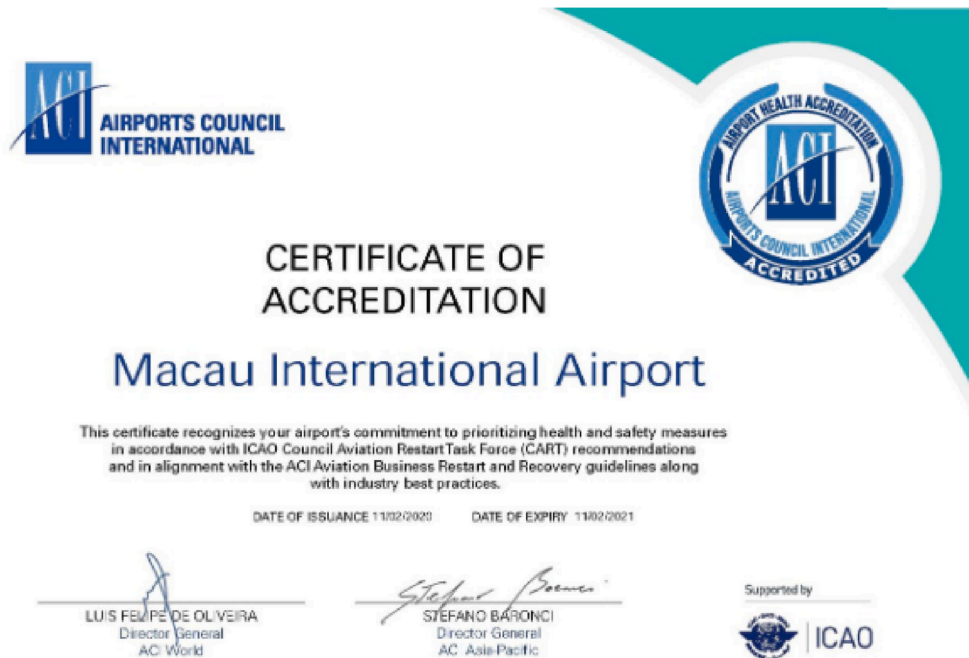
ACI
AIRPORTS COUNCIL INTERNATIONAL

AIRPORT HEALTH ACCREDITATION
ACI
AIRPORTS COUNCIL INTERNATIONAL
ACCREDITED

CERTIFICATE OF ACCREDITATION

Macau International Airport

This certificate recognizes your airport's commitment to prioritizing health and safety measures in accordance with ICAO Council Aviation RestartTask Force (CART) recommendations and in alignment with the ACI Aviation Business Restart and Recovery guidelines along with industry best practices.

DATE OF ISSUANCE 11/02/2020 DATE OF EXPIRY 11/02/2021

LUIS FELIPE DE OLIVEIRA
Director General
ACI World

STEFANO BARONCI
Director General
ACI Asia-Pacific

Supported by
ICAO